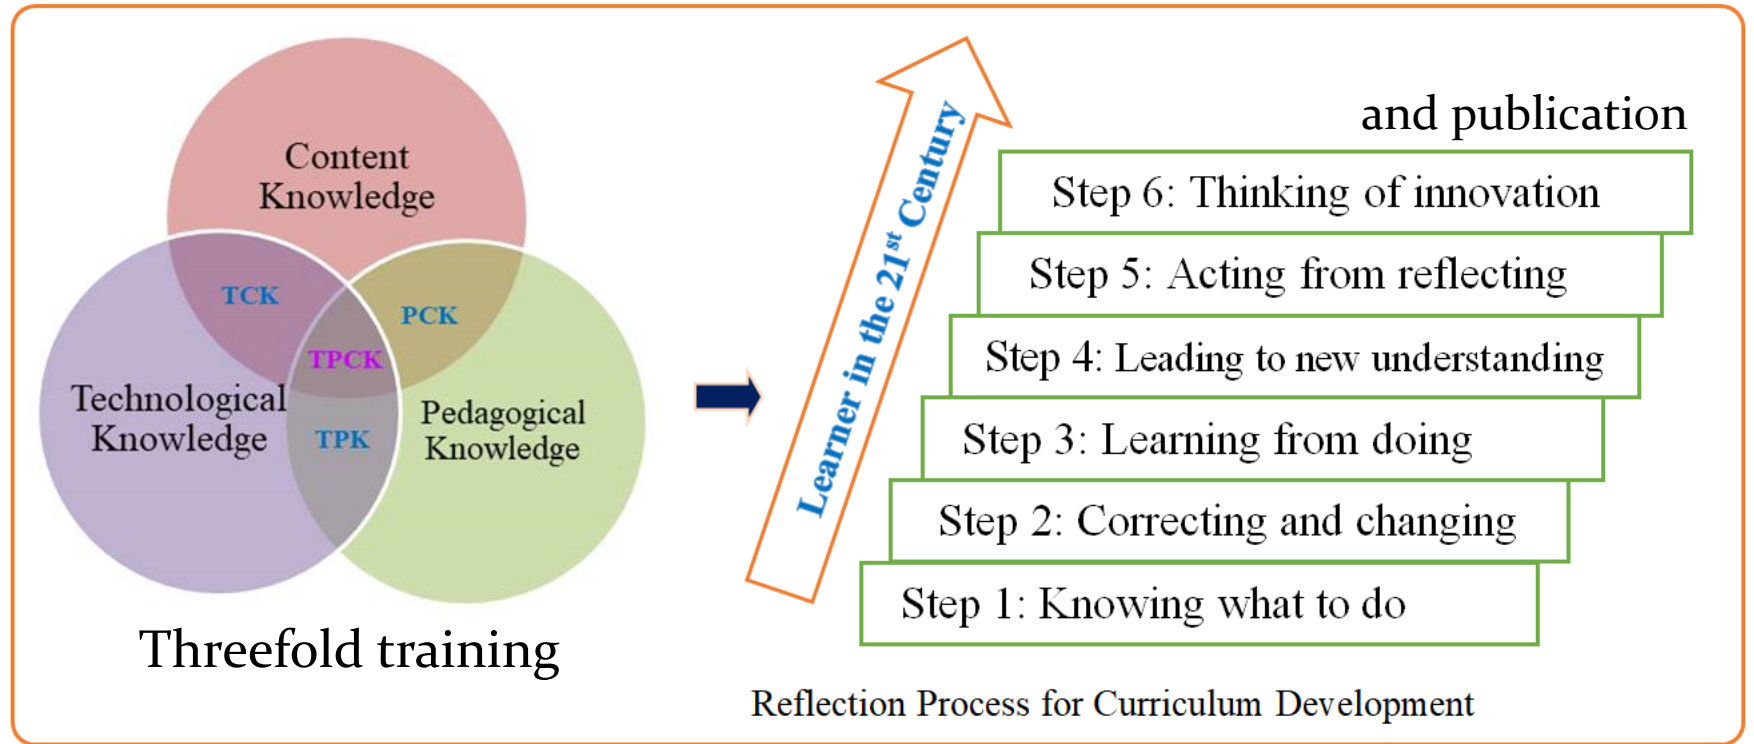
Content Knowledge

TCK

PCK

TPCK

Technological Knowledge

TPK

Pedagogical Knowledge

Threefold training

Learner in the $21^{st}$ Century

and publication

Step 6: Thinking of innovation

Step 5: Acting from reflecting

Step 4: Leading to new understanding

Step 3: Learning from doing

Step 2: Correcting and changing

Step 1: Knowing what to do

Reflection Process for Curriculum Development